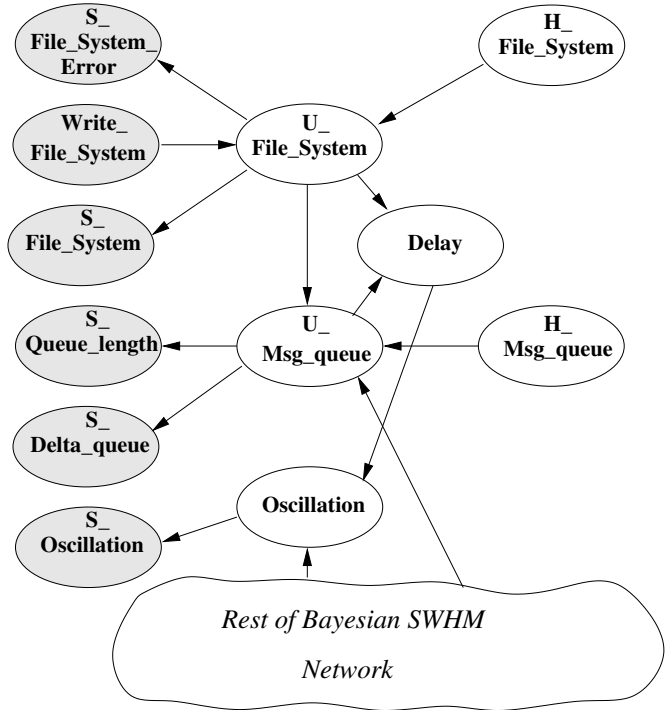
S_ File_System_ Error

H_ File_System

Write_ File_System

U_ File_System

S_ File_System

Delay

S_ Queue_length

U_ Msg_queue

H_ Msg_queue

S_ Delta_queue

Oscillation

S_ Oscillation

Rest of Bayesian SWHM Network